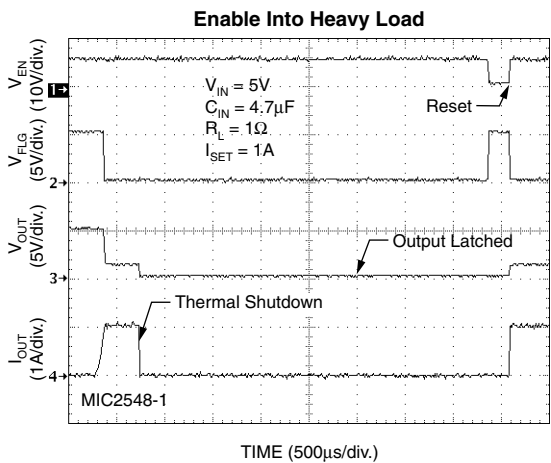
Enable Into Heavy Load

$V_{EN}$ (10V/div.)

1

$V_{IN} = 5V$
$C_{IN} = 4.7\mu F$
$R_L = 1\Omega$
$I_{SET} = 1A$

Reset

$V_{FLG}$ (5V/div.)

2

$V_{OUT}$ (5V/div.)

Output Latched

3

Thermal Shutdown

$I_{OUT}$ (1A/div.)

4

MIC2548-1

TIME (500µs/div.)